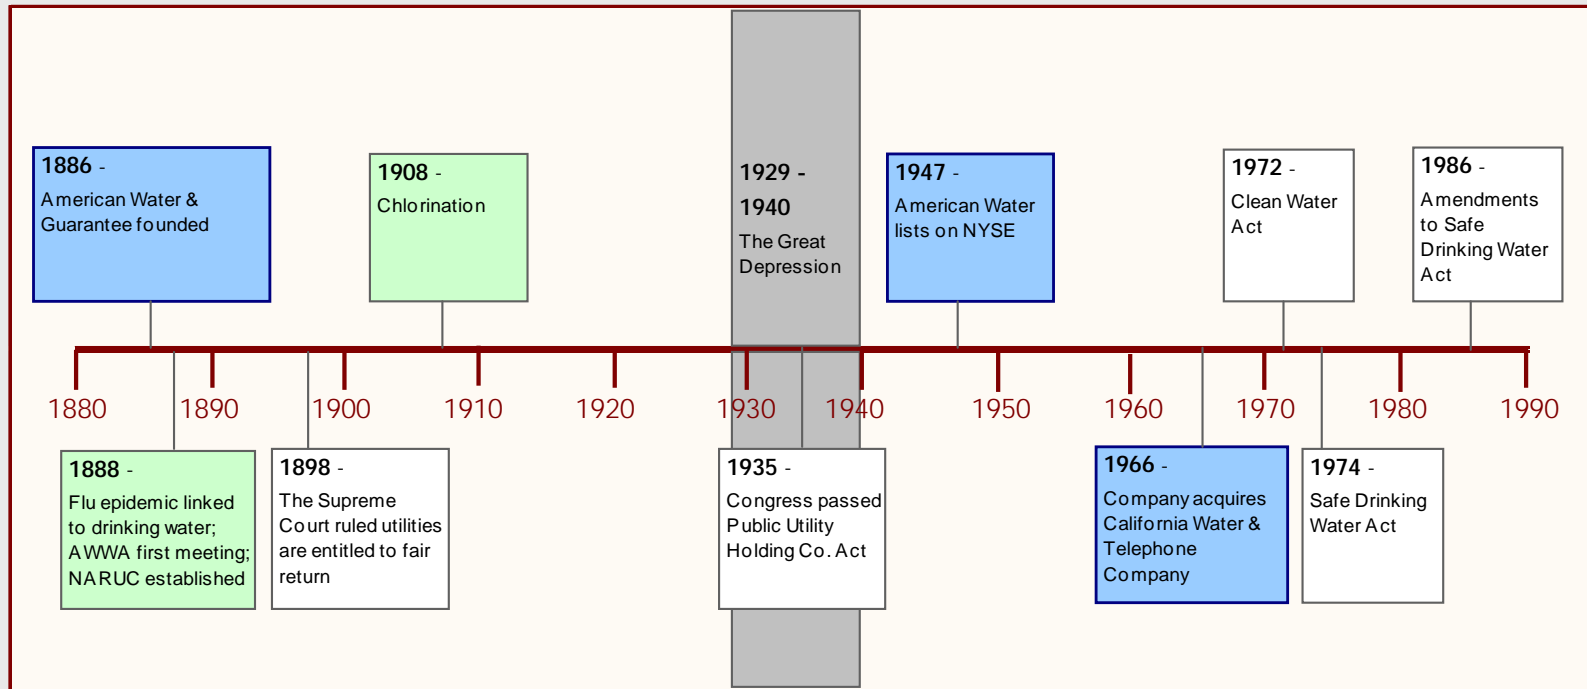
**1886** -
American Water & Guarantee founded

**1908** -
Chlorination

**1929 - 1940**
The Great Depression

**1947** -
American Water lists on NYSE

**1972** -
Clean Water Act

**1986** -
Amendments to Safe Drinking Water Act

1880 1890 1900 1910 1920 1930 1940 1950 1960 1970 1980 1990

**1888** -
Flu epidemic linked to drinking water; AWWA first meeting; NARUC established

**1898** -
The Supreme Court ruled utilities are entitled to fair return

**1935** -
Congress passed Public Utility Holding Co. Act

**1966** -
Company acquires California Water & Telephone Company

**1974** -
Safe Drinking Water Act